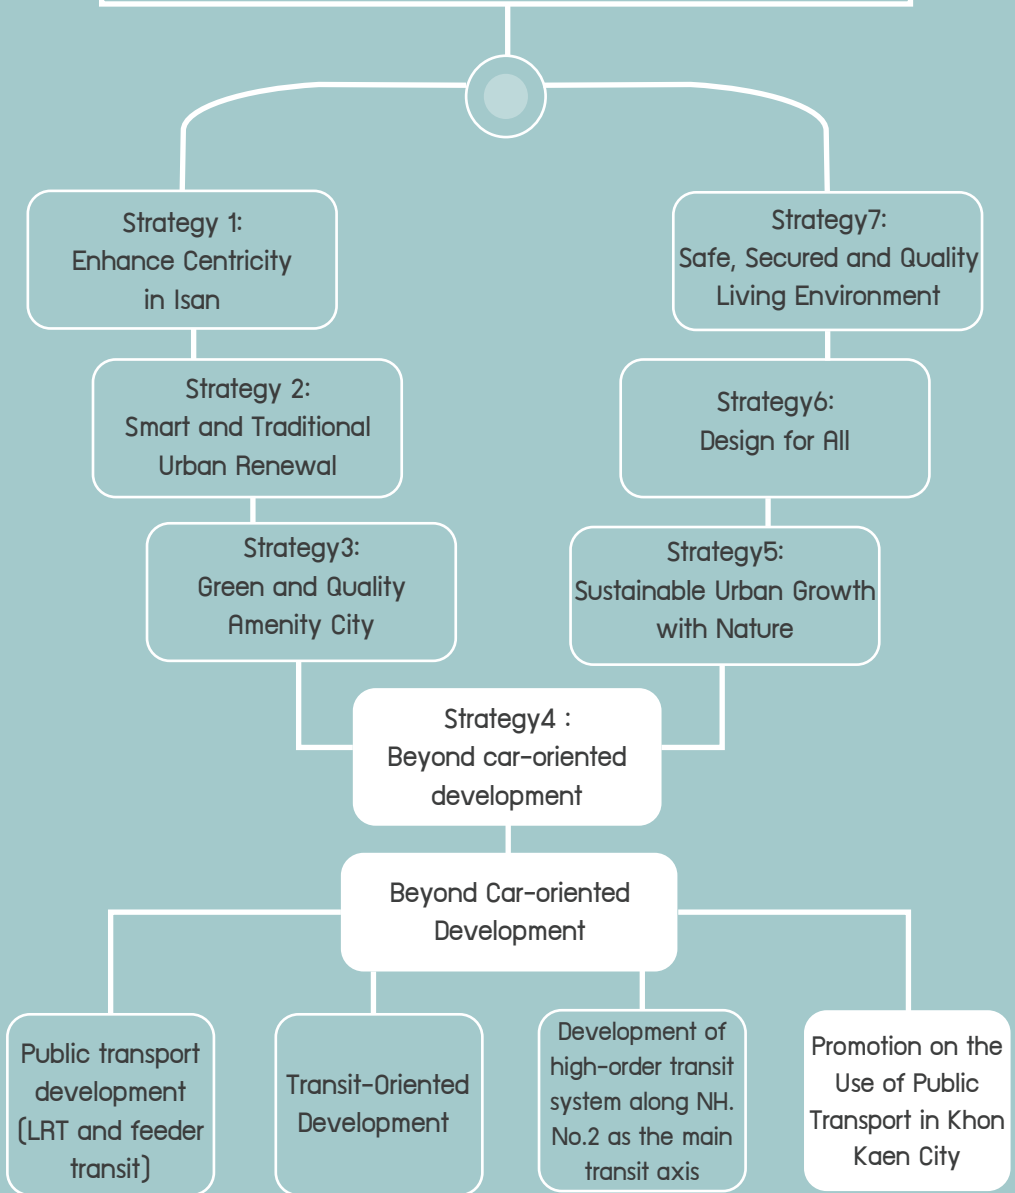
Strategy 1:
Enhance Centricity in Isan

Strategy7:
Safe, Secured and Quality Living Environment

Strategy 2:
Smart and Traditional Urban Renewal

Strategy6:
Design for All

Strategy3:
Green and Quality Amenity City

Strategy5:
Sustainable Urban Growth with Nature

Strategy4 :
Beyond car-oriented development

Beyond Car-oriented Development

Public transport development (LRT and feeder transit)

Transit-Oriented Development

Development of high-order transit system along NH. No.2 as the main transit axis

Promotion on the Use of Public Transport in Khon Kaen City